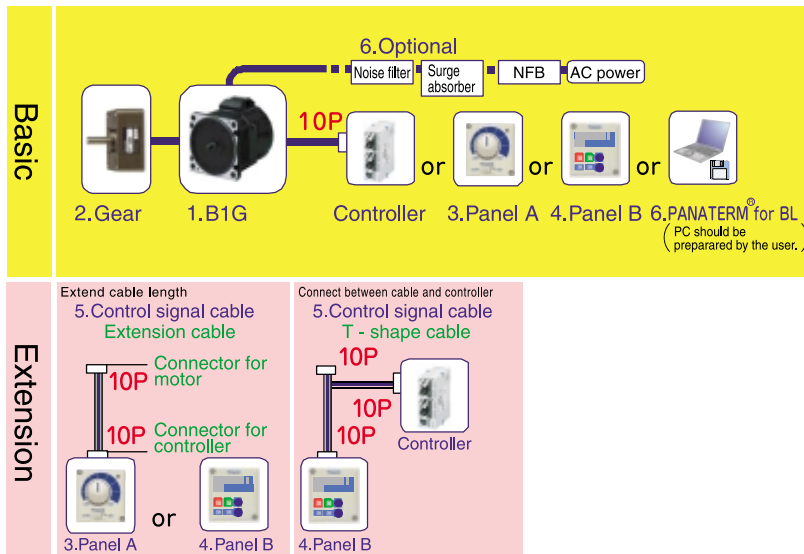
Basic

6.Optional

Noise filter

Surge absorber

NFB

AC power

10P

or

or

or

2.Gear

1.B1G

Controller

3.Panel A

4.Panel B

6.PANATERM® for BL

( PC should be preparared by the user. )

Extension

Extend cable length

5.Control signal cable Extension cable

10P

Connector for motor

10P

Connector for controller

or

3.Panel A

4.Panel B

Connect between cable and controller

5.Control signal cable T - shape cable

10P

10P

10P

Controller

4.Panel B